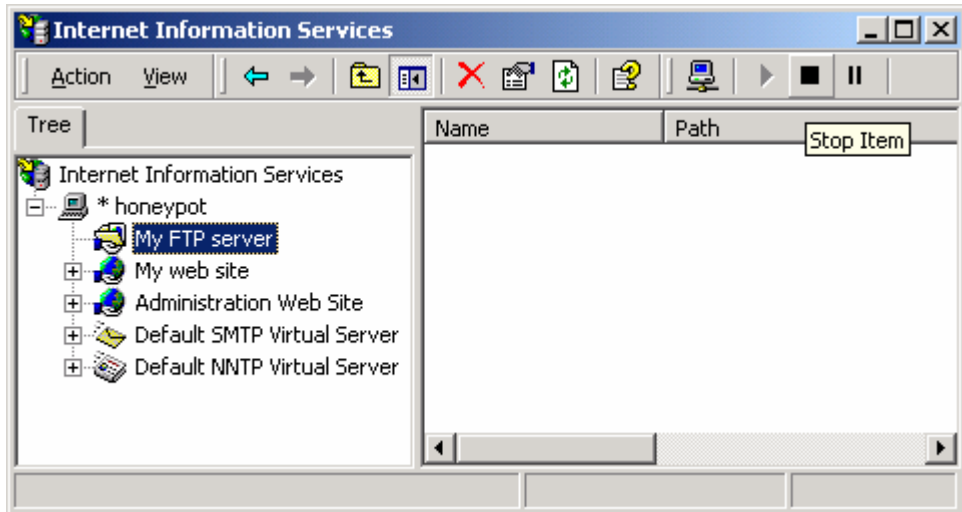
Internet Information Services

Action View

Tree

Internet Information Services
* honeypot
My FTP server
My web site
Administration Web Site
Default SMTP Virtual Server
Default NNTP Virtual Server

| Name | Path |
|---|---|

Stop Item